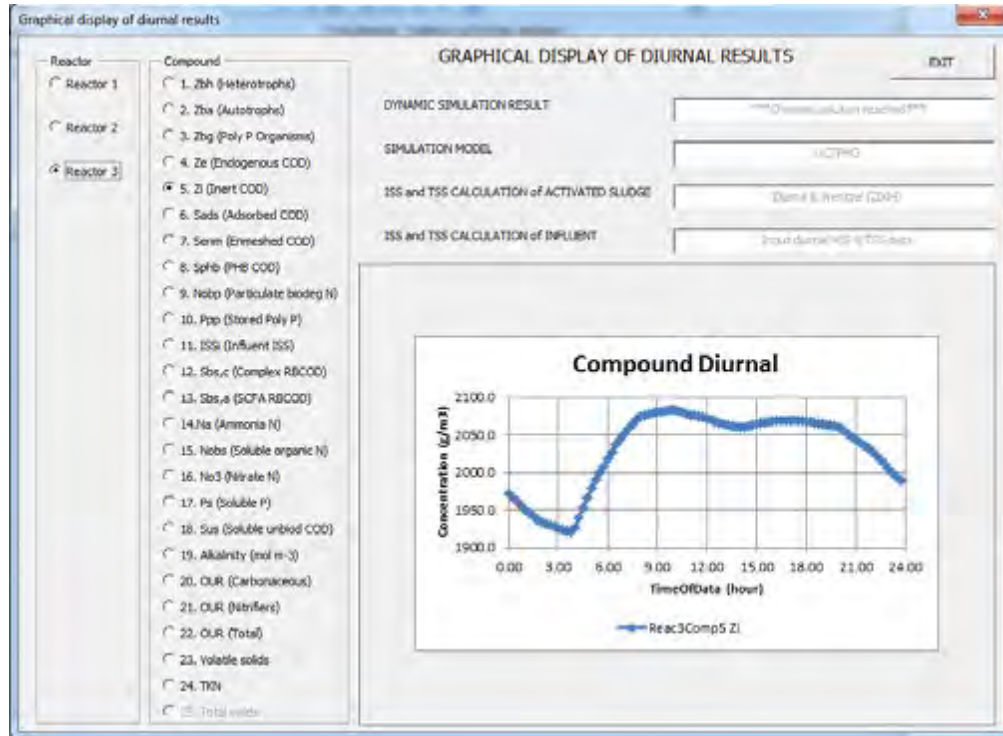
Graphical display of diurnal results

Reactor
Reactor 1
Reactor 2
Reactor 3

Compound
1. Zbh (Heterotrophs)
2. Zba (Autotrophs)
3. Zbg (Poly P Organisms)
4. Ze (Endogenous COD)
5. Zi (Inert COD)
6. Sads (Adsorbed COD)
7. Senm (Enmeshed COD)
8. Sphb (PHB COD)
9. Nobp (Particulate biodeg N)
10. Ppp (Stored Poly P)
11. ISSi (Influent ISS)
12. Sbs,c (Complex RBCOD)
13. Sbs,a (SCFA RBCOD)
14.Na (Ammonia N)
15. Nobs (Soluble organic N)
16. No3 (Nitrate N)
17. Ps (Soluble P)
18. Sus (Soluble unbiod COD)
19. Alkalinity (mol m-3)
20. OUR (Carbonaceous)
21. OUR (Nitrifiers)
22. OUR (Total)
23. Volatile solids
24. TKN
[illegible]

GRAPHICAL DISPLAY OF DIURNAL RESULTS
EXIT

DYNAMIC SIMULATION RESULT
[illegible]
SIMULATION MODEL
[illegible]
ISS and TSS CALCULATION of ACTIVATED SLUDGE
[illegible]
ISS and TSS CALCULATION of INFLUENT
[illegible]

Compound Diurnal
Concentration (g/m3)
2100.0
2050.0
2000.0
1950.0
1900.0
0.00 3.00 6.00 9.00 12.00 15.00 18.00 21.00 24.00
TimeOfData (hour)
Reac3Comp5 Zi